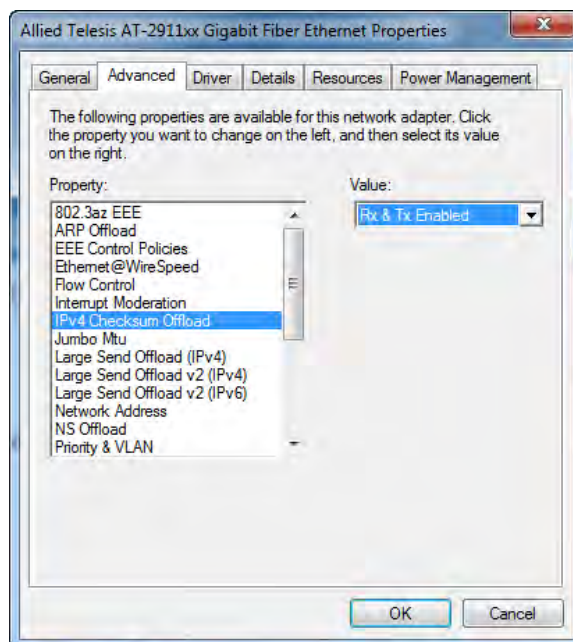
Allied Telesis AT-2911xx Gigabit Fiber Ethernet Properties

General | Advanced | Driver | Details | Resources | Power Management

The following properties are available for this network adapter. Click the property you want to change on the left, and then select its value on the right.

Property:

802.3az EEE
ARP Offload
EEE Control Policies
Ethernet@WireSpeed
Flow Control
Interrupt Moderation
IPv4 Checksum Offload
Jumbo Mtu
Large Send Offload (IPv4)
Large Send Offload v2 (IPv4)
Large Send Offload v2 (IPv6)
Network Address
NS Offload
Priority & VLAN

Value:

Rx & Tx Enabled

OK | Cancel